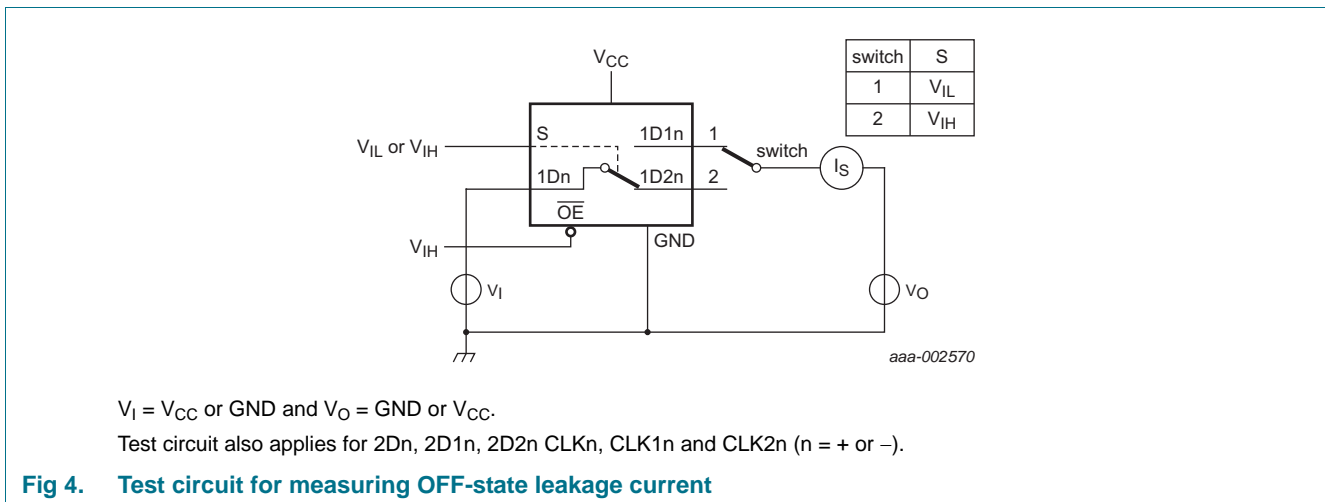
$V_{CC}$

| switch | S |
|---|---|
| 1 | $V_{IL}$ |
| 2 | $V_{IH}$ |

$V_{IL}$ or $V_{IH}$

S

1D1n

1

switch

$I_S$

1Dn

1D2n

2

$\overline{OE}$

$V_{IH}$

GND

$V_I$

$V_O$

aaa-002570

$V_I = V_{CC}$ or GND and $V_O$ = GND or $V_{CC}$.

Test circuit also applies for 2Dn, 2D1n, 2D2n CLKn, CLK1n and CLK2n (n = + or −).

Fig 4. Test circuit for measuring OFF-state leakage current